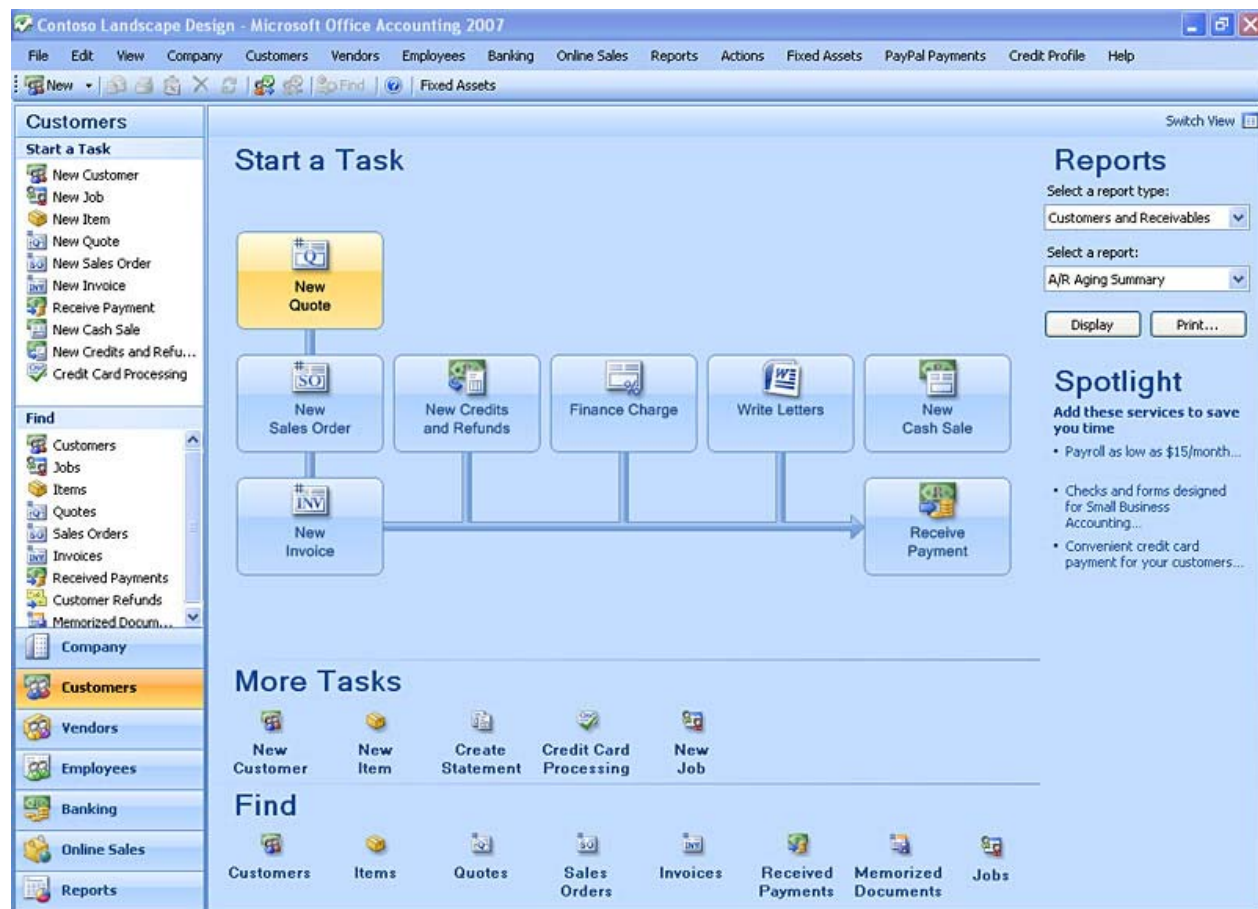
Contoso Landscape Design - Microsoft Office Accounting 2007

File Edit View Company Customers Vendors Employees Banking Online Sales Reports Actions Fixed Assets PayPal Payments Credit Profile Help

New Find Fixed Assets

Customers

Start a Task
New Customer
New Job
New Item
New Quote
New Sales Order
New Invoice
Receive Payment
New Cash Sale
New Credits and Refu...
Credit Card Processing

Find
Customers
Jobs
Items
Quotes
Sales Orders
Invoices
Received Payments
Customer Refunds
Memorized Docum...

Company
Customers
Vendors
Employees
Banking
Online Sales
Reports

Switch View

Start a Task

New Quote

New Sales Order

New Credits and Refunds

Finance Charge

Write Letters

New Cash Sale

New Invoice

Receive Payment

More Tasks

New Customer

New Item

Create Statement

Credit Card Processing

New Job

Find

Customers

Items

Quotes

Sales Orders

Invoices

Received Payments

Memorized Documents

Jobs

Reports
Select a report type:
Customers and Receivables
Select a report:
A/R Aging Summary
Display
Print...

Spotlight
Add these services to save you time
• Payroll as low as $15/month...
• Checks and forms designed for Small Business Accounting...
• Convenient credit card payment for your customers...